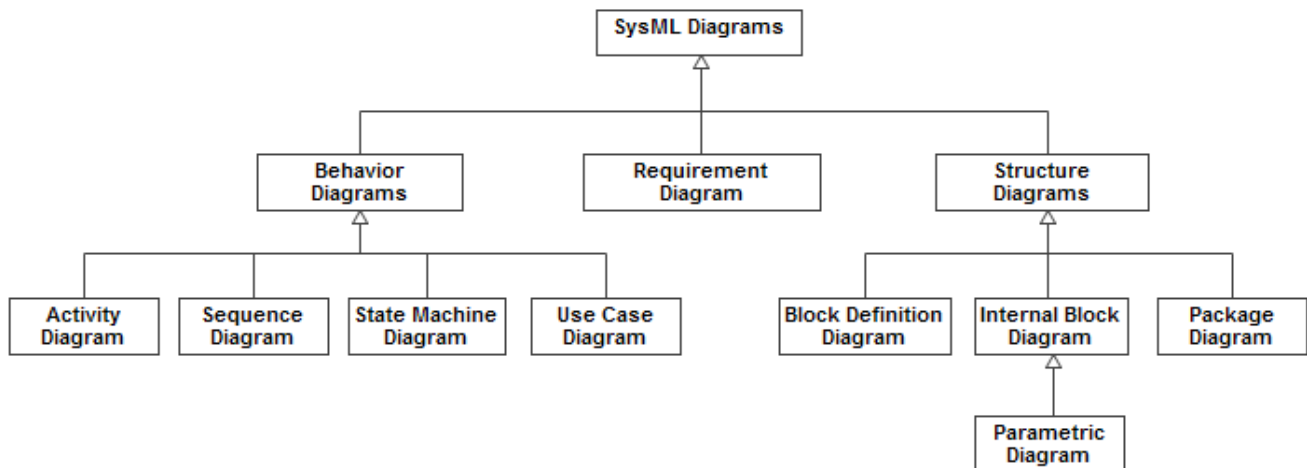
SysML Diagrams

Behavior Diagrams

Requirement Diagram

Structure Diagrams

Activity Diagram

Sequence Diagram

State Machine Diagram

Use Case Diagram

Block Definition Diagram

Internal Block Diagram

Package Diagram

Parametric Diagram